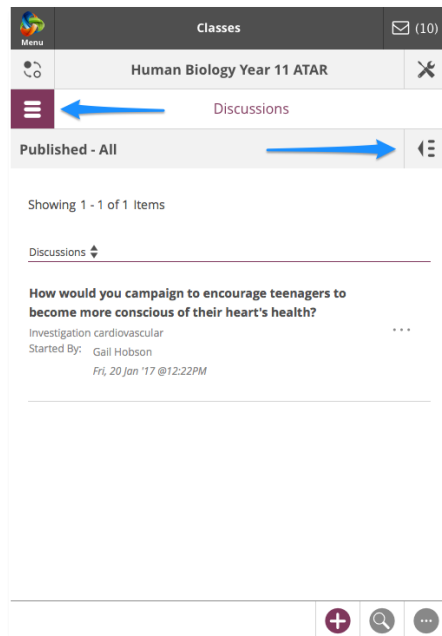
Menu

Classes

(10)

Human Biology Year 11 ATAR

Discussions

Published - All

Showing 1 - 1 of 1 Items

Discussions

How would you campaign to encourage teenagers to become more conscious of their heart's health?

Investigation cardiovascular

Started By: Gail Hobson

Fri, 20 Jan '17 @12:22PM

...